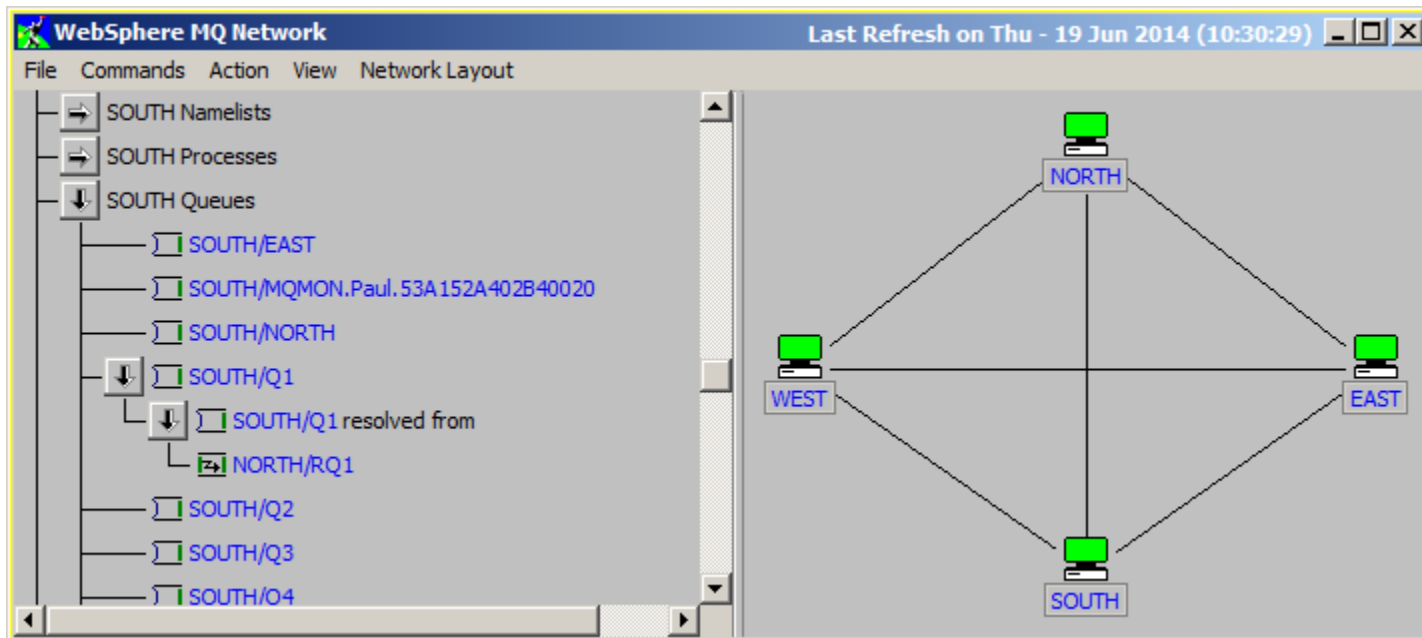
WebSphere MQ Network
Last Refresh on Thu - 19 Jun 2014 (10:30:29)

File Commands Action View Network Layout

SOUTH Namelists
SOUTH Processes
SOUTH Queues
SOUTH/EAST
SOUTH/MQMON.Paul.53A152A402B40020
SOUTH/NORTH
SOUTH/Q1
SOUTH/Q1 resolved from
NORTH/RQ1
SOUTH/Q2
SOUTH/Q3
SOUTH/Q4

NORTH
WEST
EAST
SOUTH